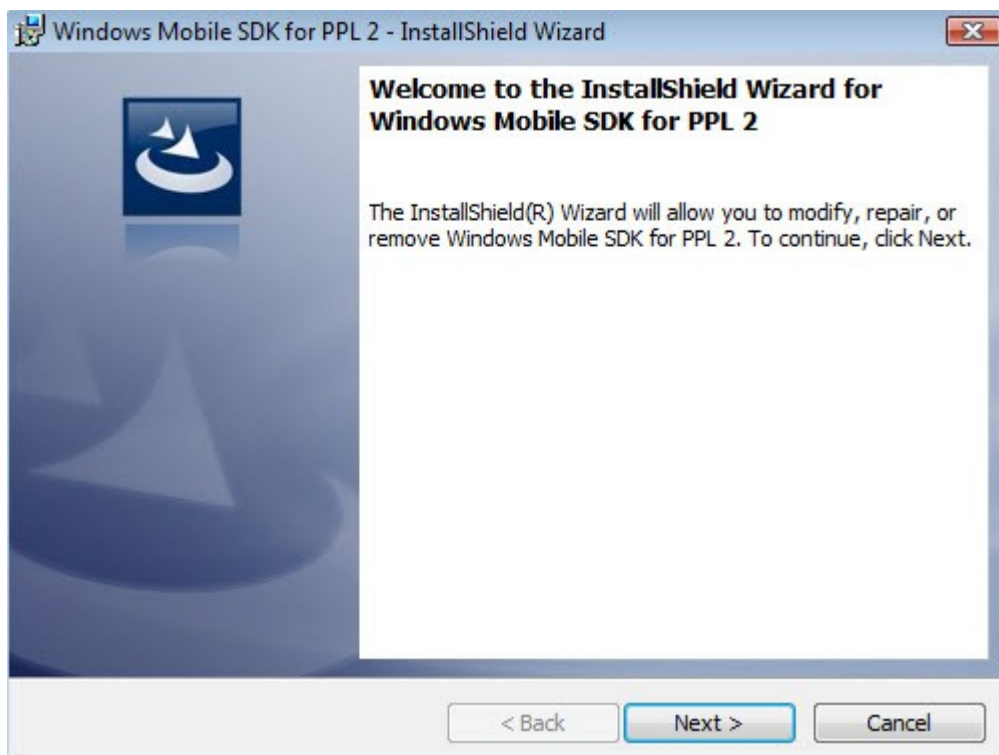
Windows Mobile SDK for PPL 2 - InstallShield Wizard

**Welcome to the InstallShield Wizard for Windows Mobile SDK for PPL 2**

The InstallShield(R) Wizard will allow you to modify, repair, or remove Windows Mobile SDK for PPL 2. To continue, click Next.

< Back
Next >
Cancel